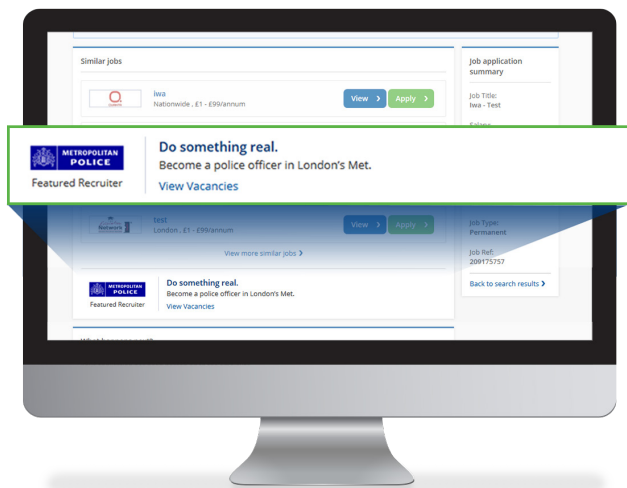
Similar jobs

iwa
Nationwide , £1 - £99/annum

View ›
Apply ›

METROPOLITAN POLICE
Featured Recruiter

Do something real.
Become a police officer in London's Met.
View Vacancies

Network

test
London , £1 - £99/annum

View ›
Apply ›

View more similar jobs ›

METROPOLITAN POLICE
Featured Recruiter

Do something real.
Become a police officer in London's Met.
View Vacancies

Job application summary

Job Title:
Iwa - Test

Salary:

Job Type:
Permanent

Job Ref:
209175757

Back to search results ›